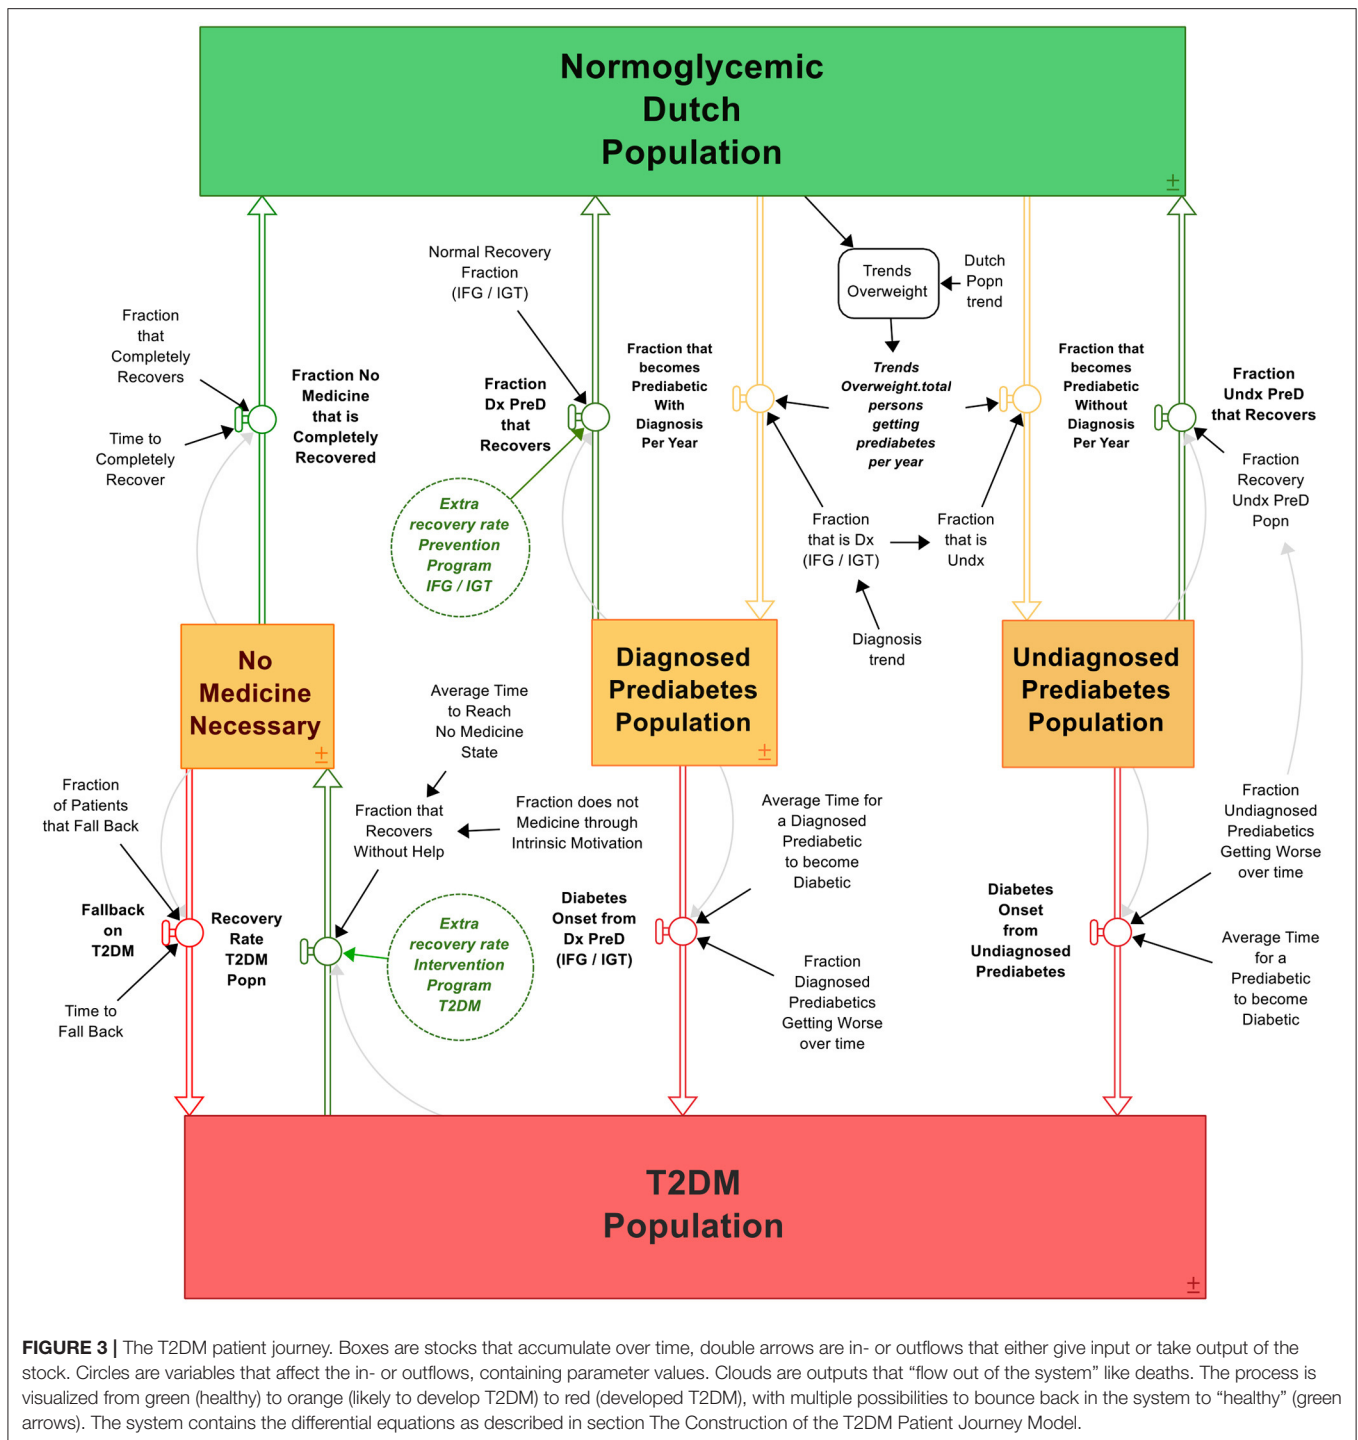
Normoglycemic Dutch Population

Normal Recovery Fraction (IFG / IGT)

Trends Overweight

Dutch Popn trend

Fraction that Completely Recovers

Time to Completely Recover

Fraction No Medicine that is Completely Recovered

Fraction Dx PreD that Recovers

Fraction that becomes Prediabetic With Diagnosis Per Year

Trends Overweight.total persons getting prediabetes per year

Fraction that becomes Prediabetic Without Diagnosis Per Year

Fraction Undx PreD that Recovers

Fraction Recovery Undx PreD Popn

Extra recovery rate Prevention Program IFG / IGT

Fraction that is Dx (IFG / IGT)

Fraction that is Undx

Diagnosis trend

No Medicine Necessary

Diagnosed Prediabetes Population

Undiagnosed Prediabetes Population

Average Time to Reach No Medicine State

Fraction of Patients that Fall Back

Fraction that Recovers Without Help

Fraction does not Medicine through Intrinsic Motivation

Average Time for a Diagnosed Prediabetic to become Diabetic

Fraction Undiagnosed Prediabetics Getting Worse over time

Fallback on T2DM

Recovery Rate T2DM Popn

Extra recovery rate Intervention Program T2DM

Diabetes Onset from Dx PreD (IFG / IGT)

Diabetes Onset from Undiagnosed Prediabetes

Average Time for a Prediabetic to become Diabetic

Time to Fall Back

Fraction Diagnosed Prediabetics Getting Worse over time

T2DM Population

FIGURE 3 | The T2DM patient journey. Boxes are stocks that accumulate over time, double arrows are in- or outflows that either give input or take output of the stock. Circles are variables that affect the in- or outflows, containing parameter values. Clouds are outputs that “flow out of the system” like deaths. The process is visualized from green (healthy) to orange (likely to develop T2DM) to red (developed T2DM), with multiple possibilities to bounce back in the system to “healthy” (green arrows). The system contains the differential equations as described in section The Construction of the T2DM Patient Journey Model.